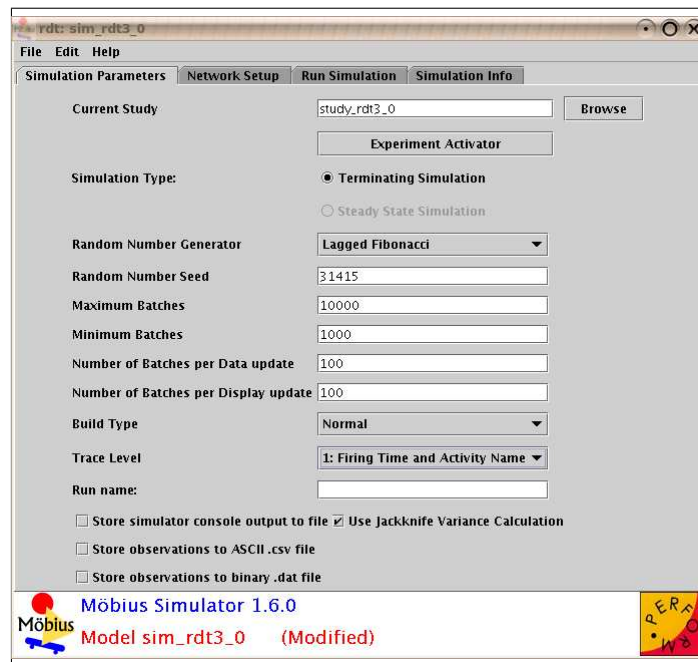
rdt: sim_rdt3_0

File Edit Help

Simulation Parameters | Network Setup | Run Simulation | Simulation Info

Current Study study_rdt3_0 Browse

Experiment Activator

Simulation Type: Terminating Simulation

Steady State Simulation

Random Number Generator Lagged Fibonacci

Random Number Seed 31415

Maximum Batches 10000

Minimum Batches 1000

Number of Batches per Data update 100

Number of Batches per Display update 100

Build Type Normal

Trace Level 1: Firing Time and Activity Name

Run name:

Store simulator console output to file Use Jackknife Variance Calculation

Store observations to ASCII .csv file

Store observations to binary .dat file

Möbius

Möbius Simulator 1.6.0

Model sim_rdt3_0 (Modified)

PERFORM